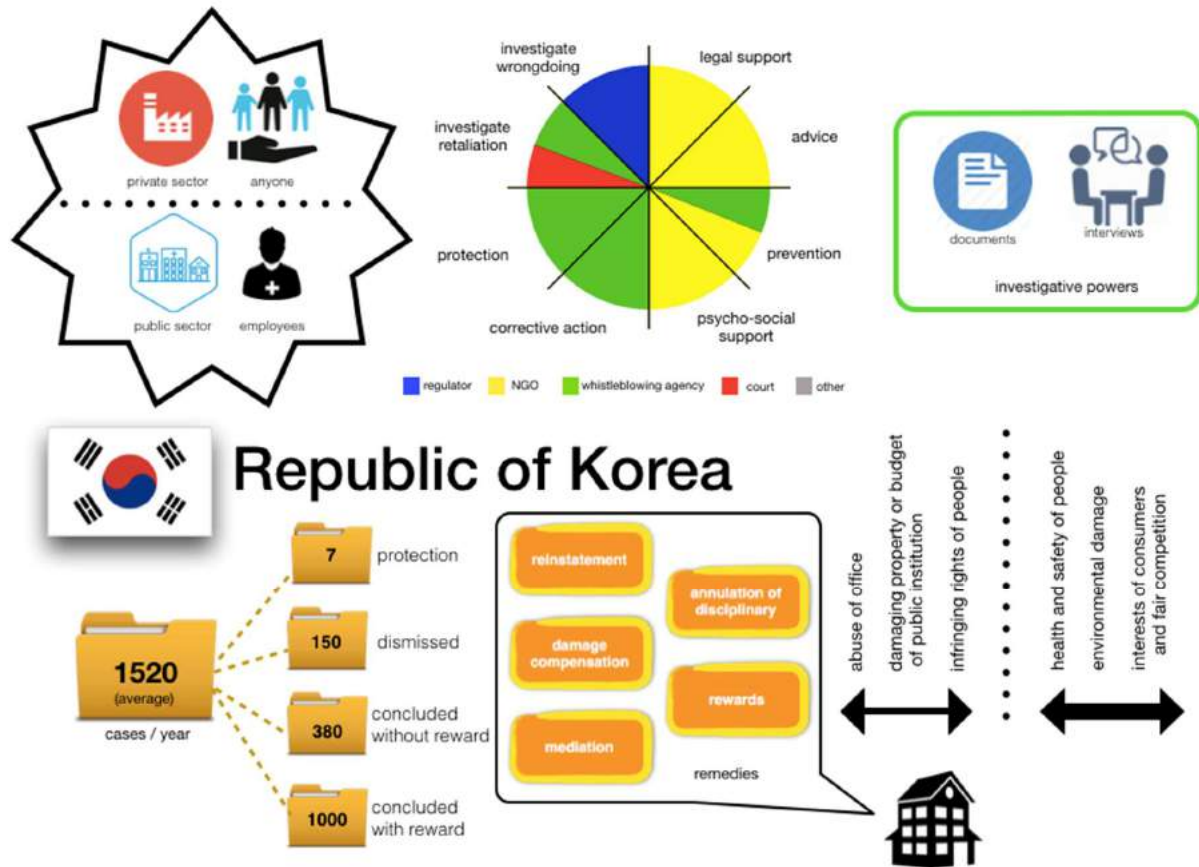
private sector
anyone
public sector
employees

investigate wrongdoing
legal support
investigate retaliation
advice
protection
prevention
corrective action
psycho-social support

regulator
NGO
whistleblowing agency
court
other

documents
interviews
investigative powers

Republic of Korea

1520
(average)
cases / year

7
protection
150
dismissed
380
concluded without reward
1000
concluded with reward

reinstatement
annulation of disciplinary
damage compensation
rewards
mediation
remedies

abuse of office
damaging property or budget of public institution
infringing rights of people
health and safety of people
environmental damage
interests of consumers and fair competition